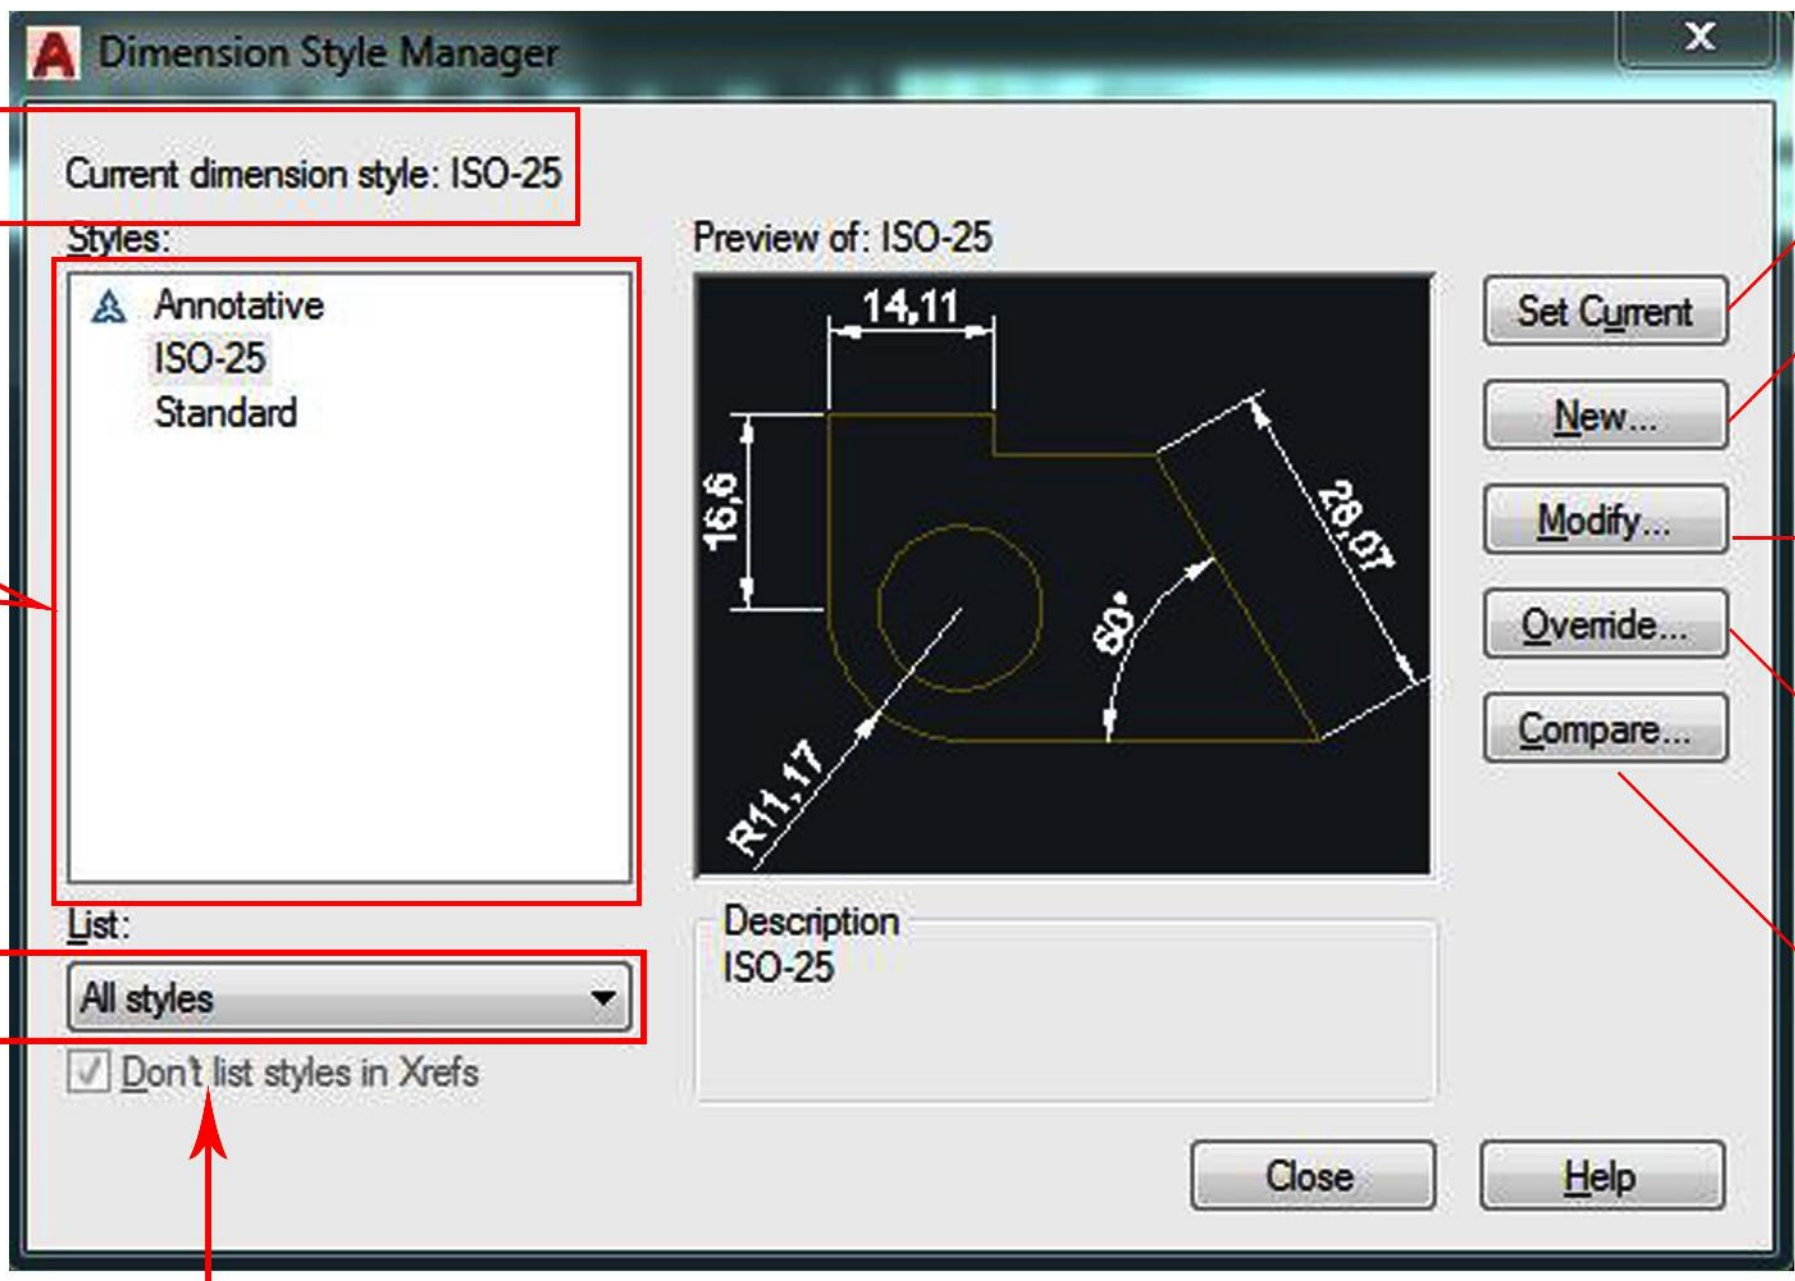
Dimension Style Manager

X

Current dimension style: ISO-25

Styles:

Annotative
ISO-25
Standard

Preview of: ISO-25

14,11
16,6
28,07
60°
R11,17

Set Current
New...
Modify...
Override...
Compare...

List:
All styles

Don't list styles in Xrefs

Description
ISO-25

Close
Help